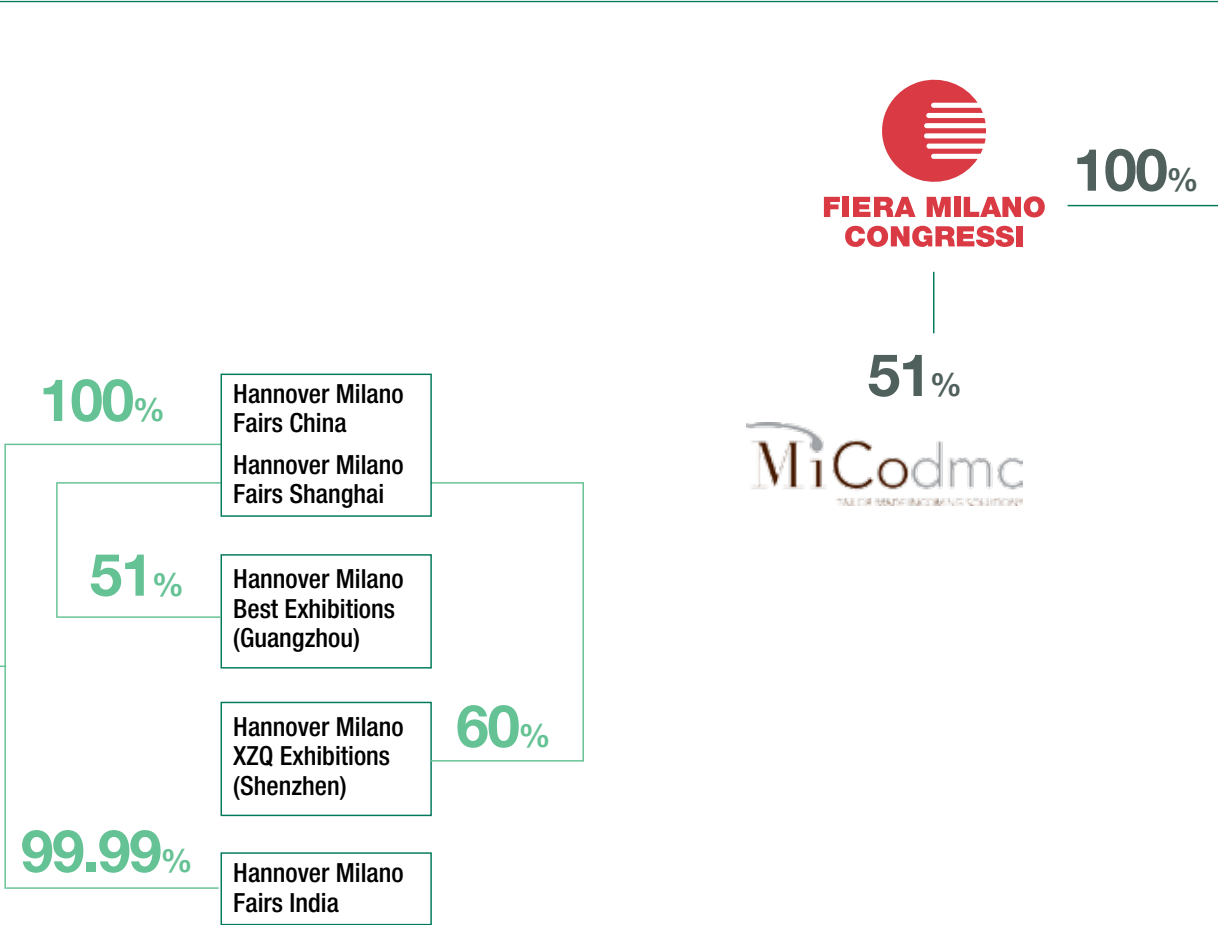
FIERA MILANO CONGRESSI

100%

51%

MiCodmc

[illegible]

100%

Hannover Milano Fairs China

Hannover Milano Fairs Shanghai

51%

Hannover Milano Best Exhibitions (Guangzhou)

Hannover Milano XZQ Exhibitions (Shenzhen)

60%

99.99%

Hannover Milano Fairs India